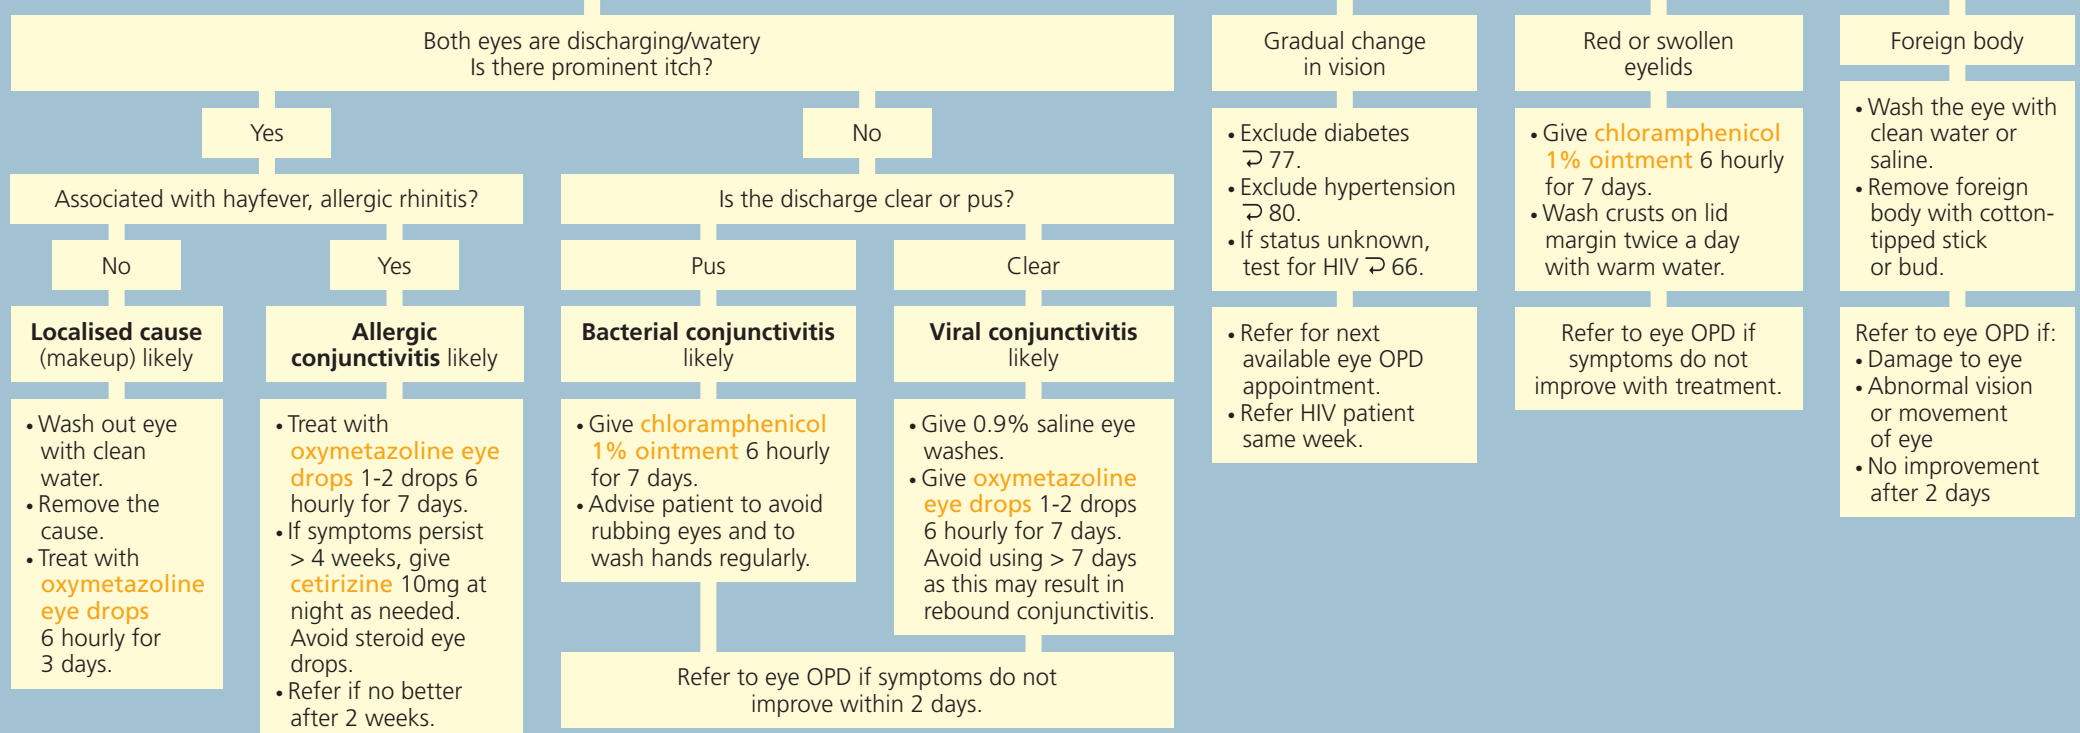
Both eyes are discharging/watery
Is there prominent itch?

Yes

Associated with hayfever, allergic rhinitis?

No

**Localised cause** (makeup) likely

• Wash out eye with clean water.
• Remove the cause.
• Treat with oxymetazoline eye drops 6 hourly for 3 days.

Yes

**Allergic conjunctivitis** likely

• Treat with oxymetazoline eye drops 1-2 drops 6 hourly for 7 days.
• If symptoms persist > 4 weeks, give cetirizine 10mg at night as needed. Avoid steroid eye drops.
• Refer if no better after 2 weeks.

No

Is the discharge clear or pus?

Pus

**Bacterial conjunctivitis** likely

• Give chloramphenicol 1% ointment 6 hourly for 7 days.
• Advise patient to avoid rubbing eyes and to wash hands regularly.

Clear

**Viral conjunctivitis** likely

• Give 0.9% saline eye washes.
• Give oxymetazoline eye drops 1-2 drops 6 hourly for 7 days. Avoid using > 7 days as this may result in rebound conjunctivitis.

Refer to eye OPD if symptoms do not improve within 2 days.

Gradual change in vision

• Exclude diabetes ⮐ 77.
• Exclude hypertension ⮐ 80.
• If status unknown, test for HIV ⮐ 66.

• Refer for next available eye OPD appointment.
• Refer HIV patient same week.

Red or swollen eyelids

• Give chloramphenicol 1% ointment 6 hourly for 7 days.
• Wash crusts on lid margin twice a day with warm water.

Refer to eye OPD if symptoms do not improve with treatment.

Foreign body

• Wash the eye with clean water or saline.
• Remove foreign body with cotton-tipped stick or bud.

Refer to eye OPD if:
• Damage to eye
• Abnormal vision or movement of eye
• No improvement after 2 days